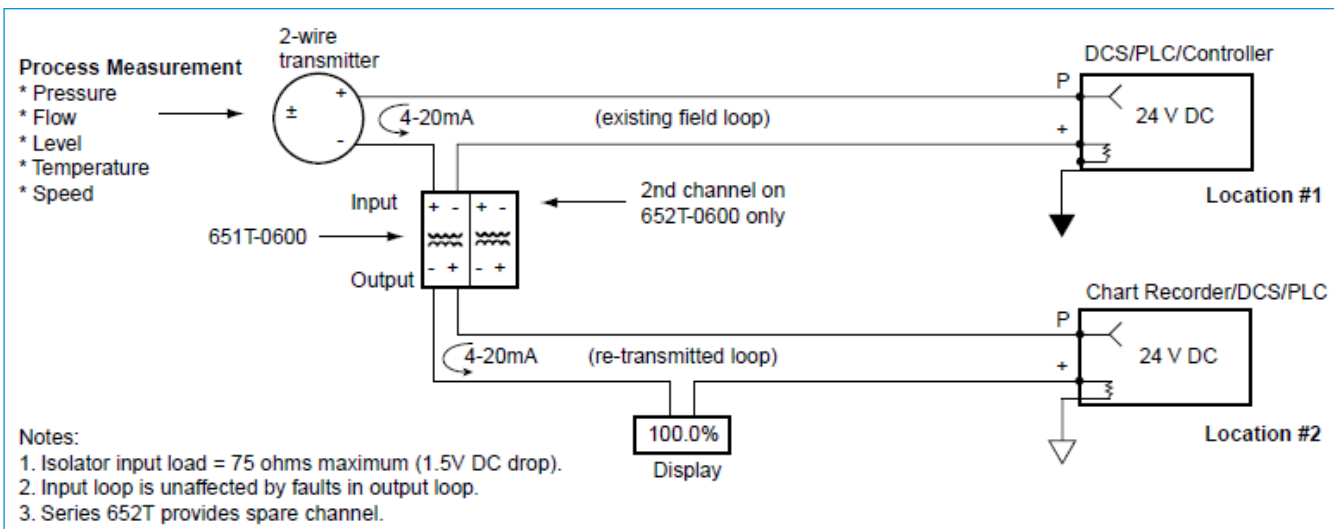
Process Measurement
* Pressure
* Flow
* Level
* Temperature
* Speed

2-wire transmitter

±
+
-

4-20mA

(existing field loop)

DCS/PLC/Controller

P
+
24 V DC

Location #1

Input

+ - + -

- + - +

Output

2nd channel on 652T-0600 only

651T-0600

Chart Recorder/DCS/PLC

P
+
24 V DC

4-20mA

(re-transmitted loop)

100.0%

Display

Location #2

Notes:
1. Isolator input load = 75 ohms maximum (1.5V DC drop).
2. Input loop is unaffected by faults in output loop.
3. Series 652T provides spare channel.